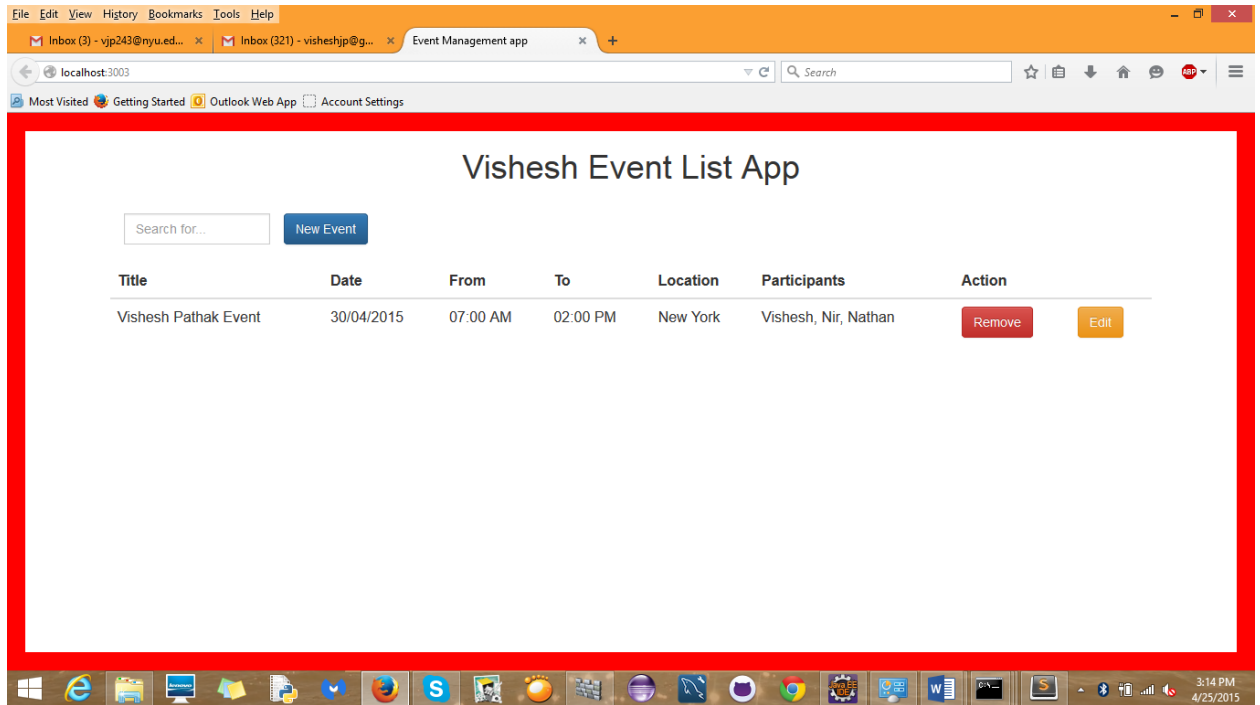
File Edit View History Bookmarks Tools Help

Inbox (3) - vjp243@nyu.ed... × Inbox (321) - visheshjp@g... × Event Management app × +

localhost:3003

Search

Most Visited Getting Started Outlook Web App Account Settings

Vishesh Event List App

Search for...

New Event

| Title | Date | From | To | Location | Participants | Action | |
|---|---|---|---|---|---|---|---|
| Vishesh Pathak Event | 30/04/2015 | 07:00 AM | 02:00 PM | New York | Vishesh, Nir, Nathan | Remove | Edit |

3:14 PM
4/25/2015